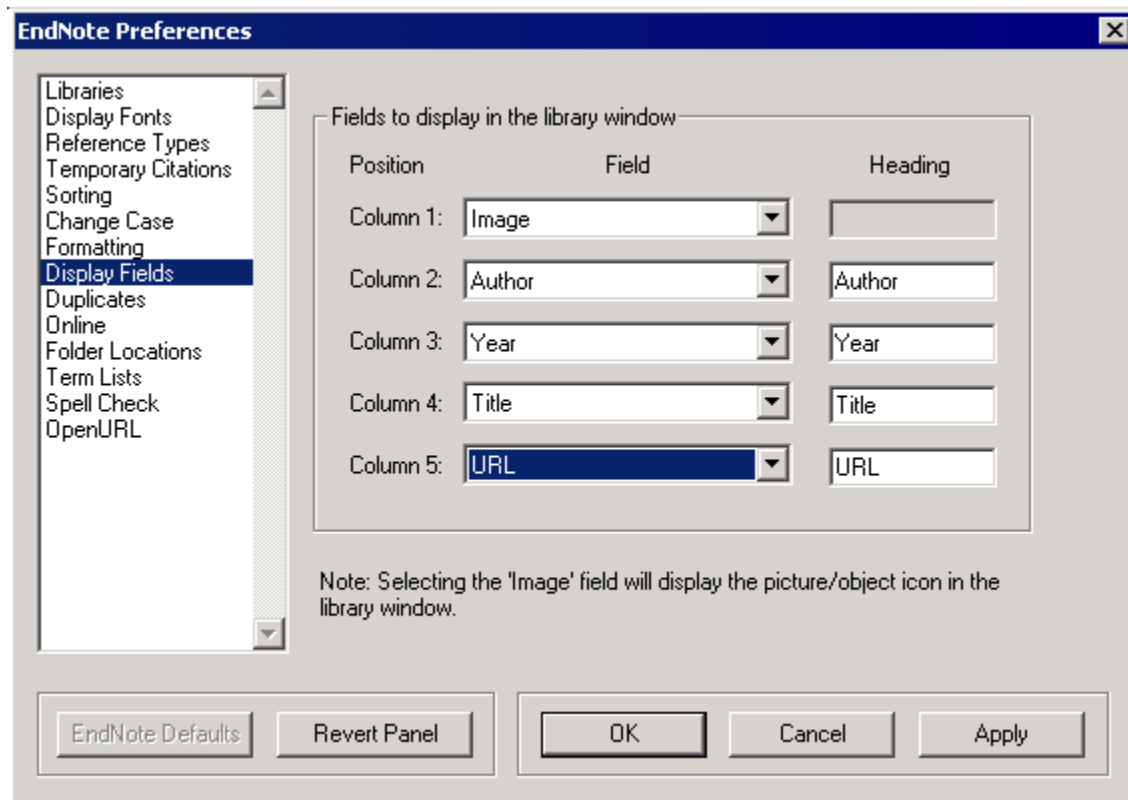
EndNote Preferences

Libraries
Display Fonts
Reference Types
Temporary Citations
Sorting
Change Case
Formatting
Display Fields
Duplicates
Online
Folder Locations
Term Lists
Spell Check
OpenURL

Fields to display in the library window

| Position | Field | Heading |
|---|---|---|
| Column 1: | Image | |
| Column 2: | Author | Author |
| Column 3: | Year | Year |
| Column 4: | Title | Title |
| Column 5: | URL | URL |

Note: Selecting the 'Image' field will display the picture/object icon in the library window.

EndNote Defaults
Revert Panel
OK
Cancel
Apply